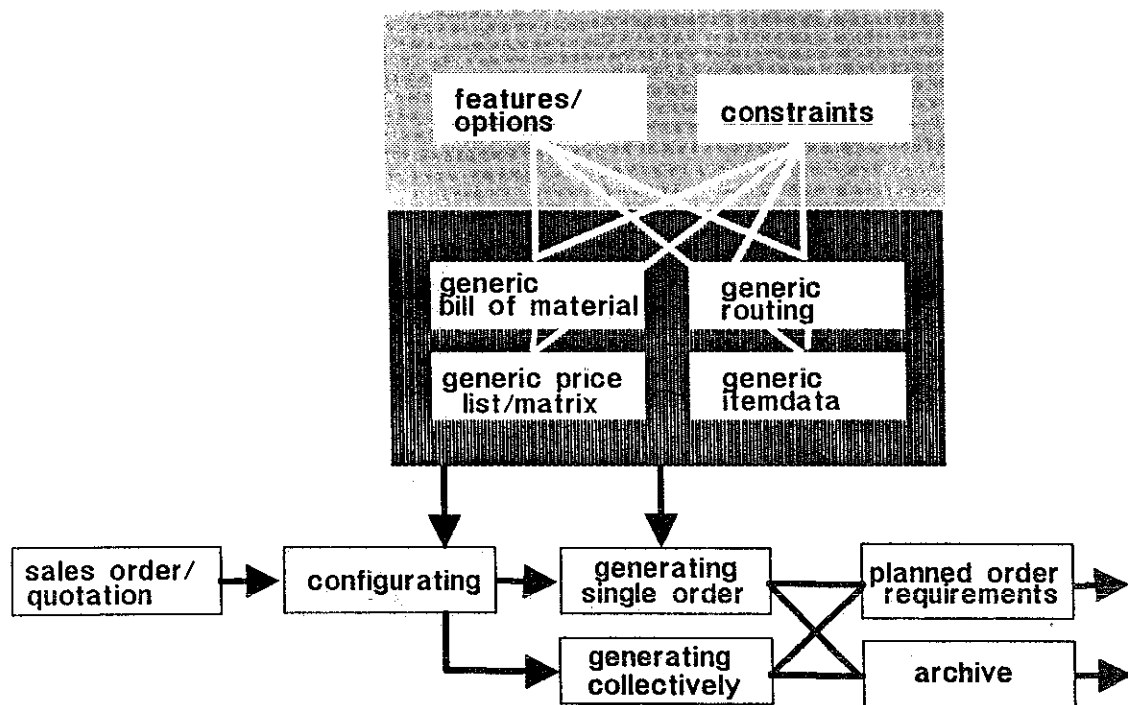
features/ options

constraints

generic bill of material

generic routing

generic price list/matrix

generic itemdata

sales order/ quotation

configurating

generating single order

planned order requirements

generating collectively

archive